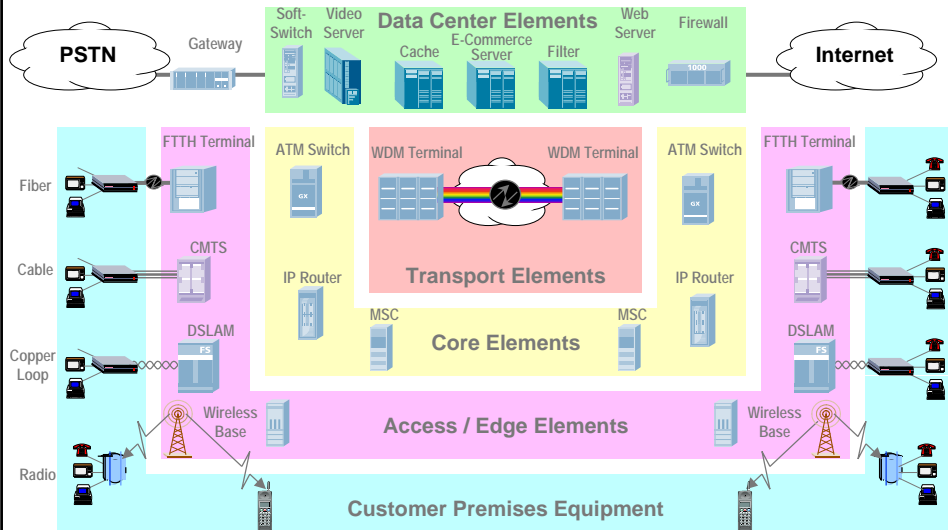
PSTN

Gateway

Soft-Switch

Video Server

Data Center Elements

Cache

E-Commerce Server

Filter

Web Server

Firewall

1000

Internet

Fiber

FTTH Terminal

ATM Switch

GX

WDM Terminal

WDM Terminal

ATM Switch

GX

FTTH Terminal

Cable

CMTS

IP Router

Transport Elements

IP Router

CMTS

Copper Loop

DSLAM

FS

MSC

Core Elements

MSC

DSLAM

FS

Wireless Base

Access / Edge Elements

Wireless Base

Radio

Customer Premises Equipment